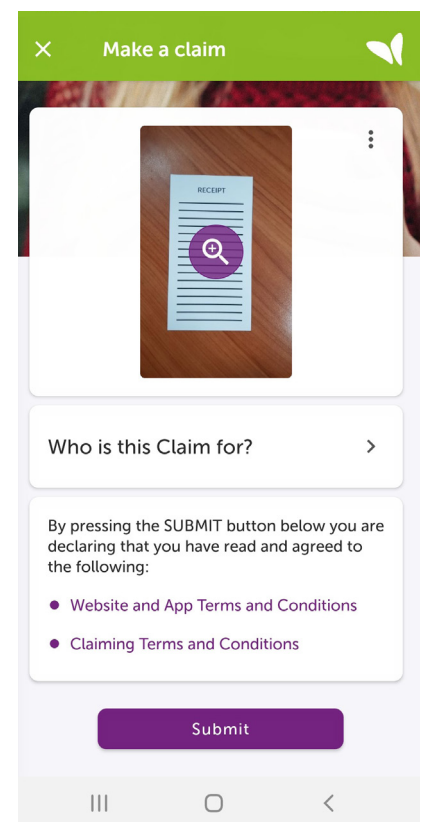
Make a claim

RECEIPT

Who is this Claim for?

By pressing the SUBMIT button below you are declaring that you have read and agreed to the following:

- Website and App Terms and Conditions
- Claiming Terms and Conditions

Submit